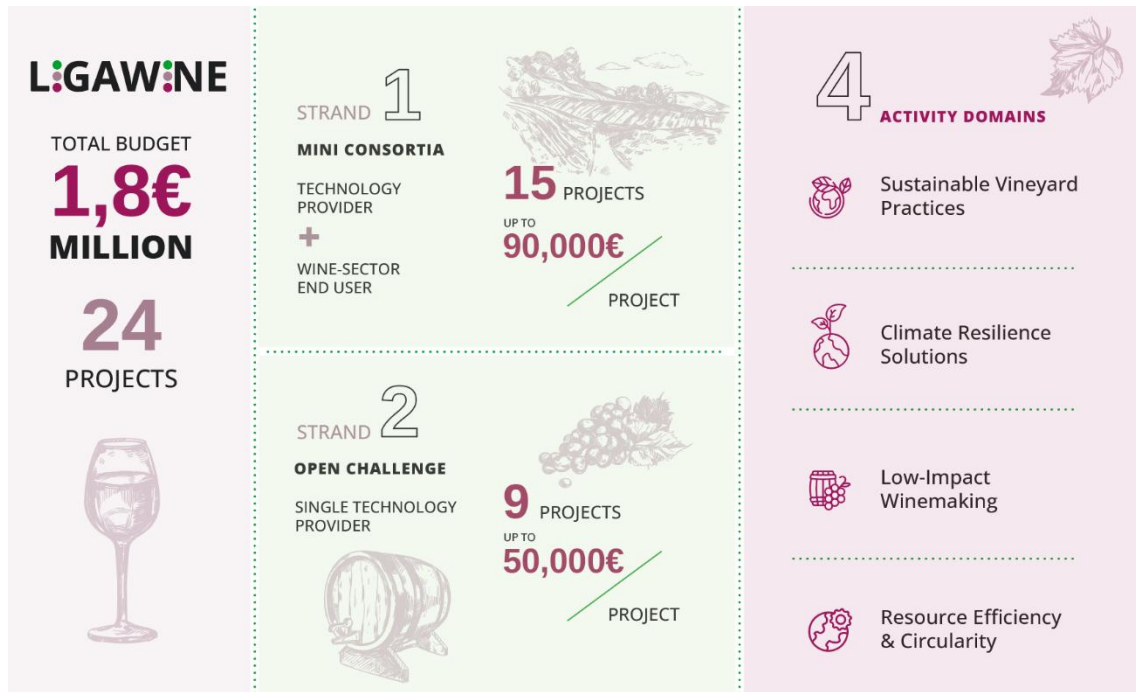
LIGAWINE

TOTAL BUDGET
1,8€
MILLION

24
PROJECTS

STRAND 1
MINI CONSORTIA

TECHNOLOGY PROVIDER
+
WINE-SECTOR END USER

15 PROJECTS
UP TO
90,000€ / PROJECT

STRAND 2
OPEN CHALLENGE

SINGLE TECHNOLOGY PROVIDER

9 PROJECTS
UP TO
50,000€ / PROJECT

4 ACTIVITY DOMAINS

Sustainable Vineyard Practices

Climate Resilience Solutions

Low-Impact Winemaking

Resource Efficiency & Circularity